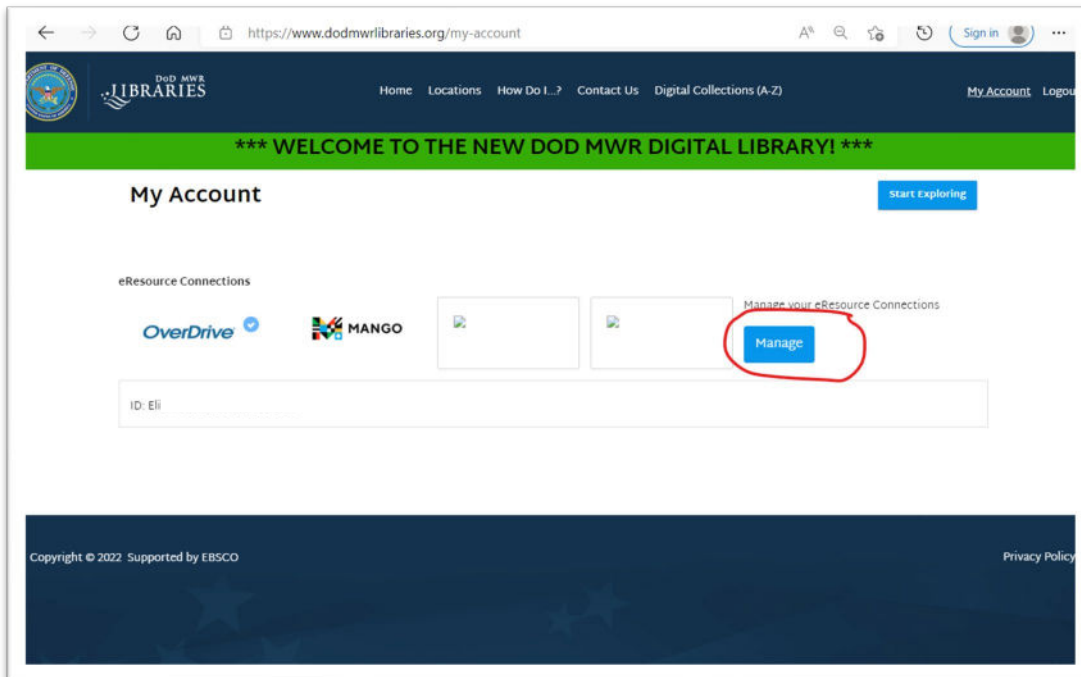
https://www.dodmwrlibraries.org/my-account

Sign in

DoD MWR LIBRARIES

Home Locations How Do I...? Contact Us Digital Collections (A-Z)

My Account Logou

*** WELCOME TO THE NEW DOD MWR DIGITAL LIBRARY! ***

My Account

Start Exploring

eResource Connections

OverDrive

MANGO

Manage your eResource Connections

Manage

ID: Eli

Copyright © 2022 Supported by EBSCO

Privacy Policy